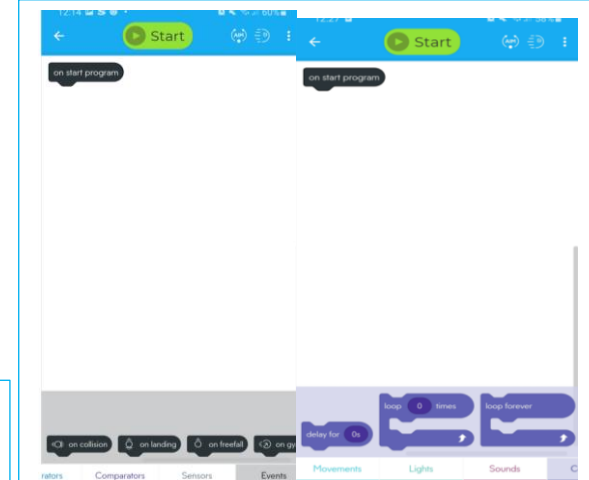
12:14 60%

Start

on start program

on collision

on landing

on freefall

on gy

rators

Comparators

Sensors

Events

Start

on start program

delay for 0s

loop 0 times

loop forever

Movements

Lights

Sounds

C